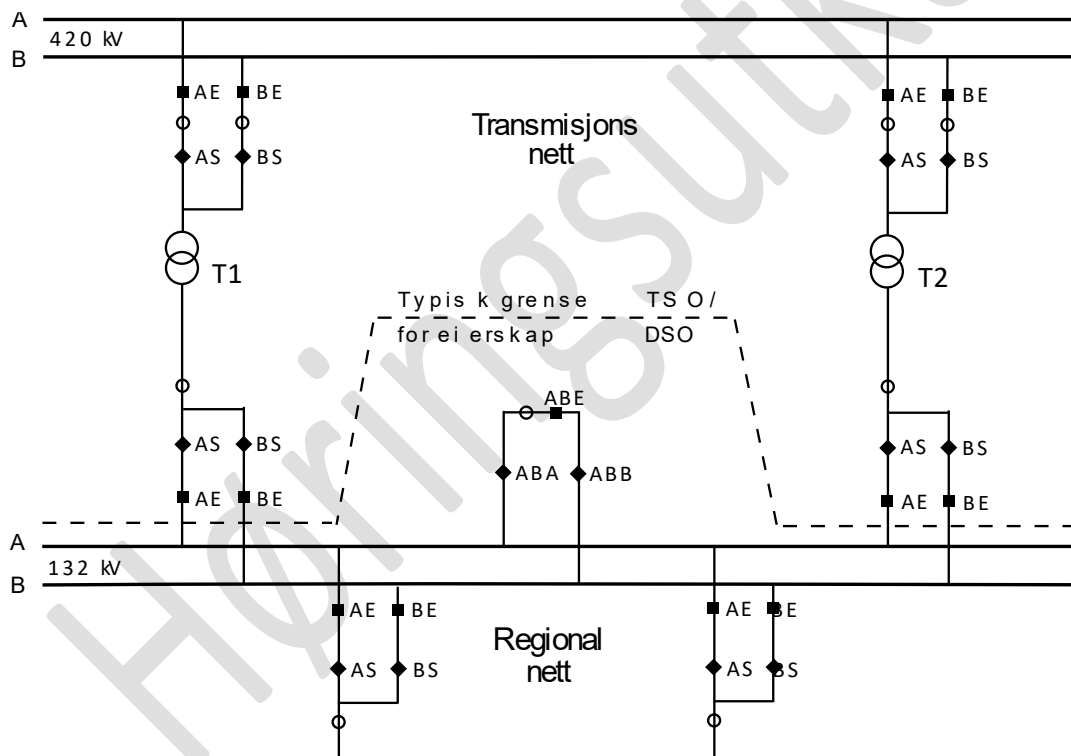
A
420 kV
B

AE BE
AS BS

Transmisjons nett

AE BE
AS BS

T1

T2

Typisk grense TSO/ for eierskap DSO

ABE
ABA ABB

AS BS
AE BE

AS BS
AE BE

A
132 kV
B

AE BE
AS BS

Regional nett

AE BE
AS BS

Høringsutkast